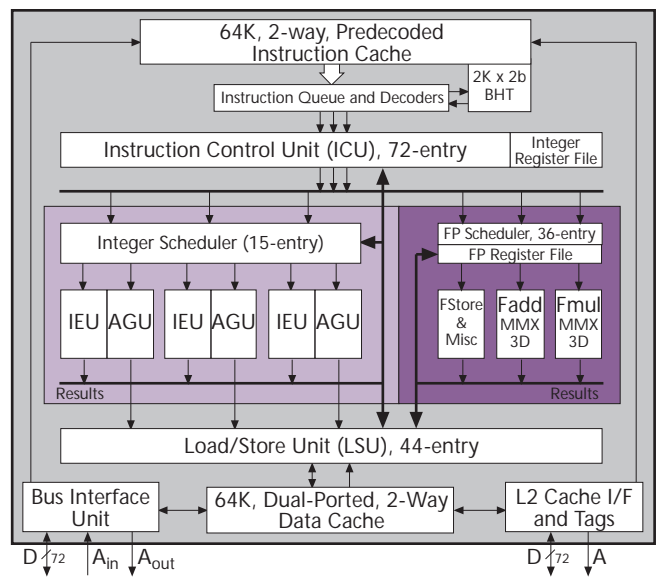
64K, 2-way, Predecoded Instruction Cache

2K x 2b BHT

Instruction Queue and Decoders

Instruction Control Unit (ICU), 72-entry

Integer Register File

Integer Scheduler (15-entry)

FP Scheduler, 36-entry

FP Register File

IEU AGU IEU AGU IEU AGU

FStore & Misc

Fadd MMX 3D

Fmul MMX 3D

Results

Results

Load/Store Unit (LSU), 44-entry

Bus Interface Unit

64K, Dual-Ported, 2-Way Data Cache

L2 Cache I/F and Tags

D 72 $A_{in}$ $A_{out}$

D 72 A